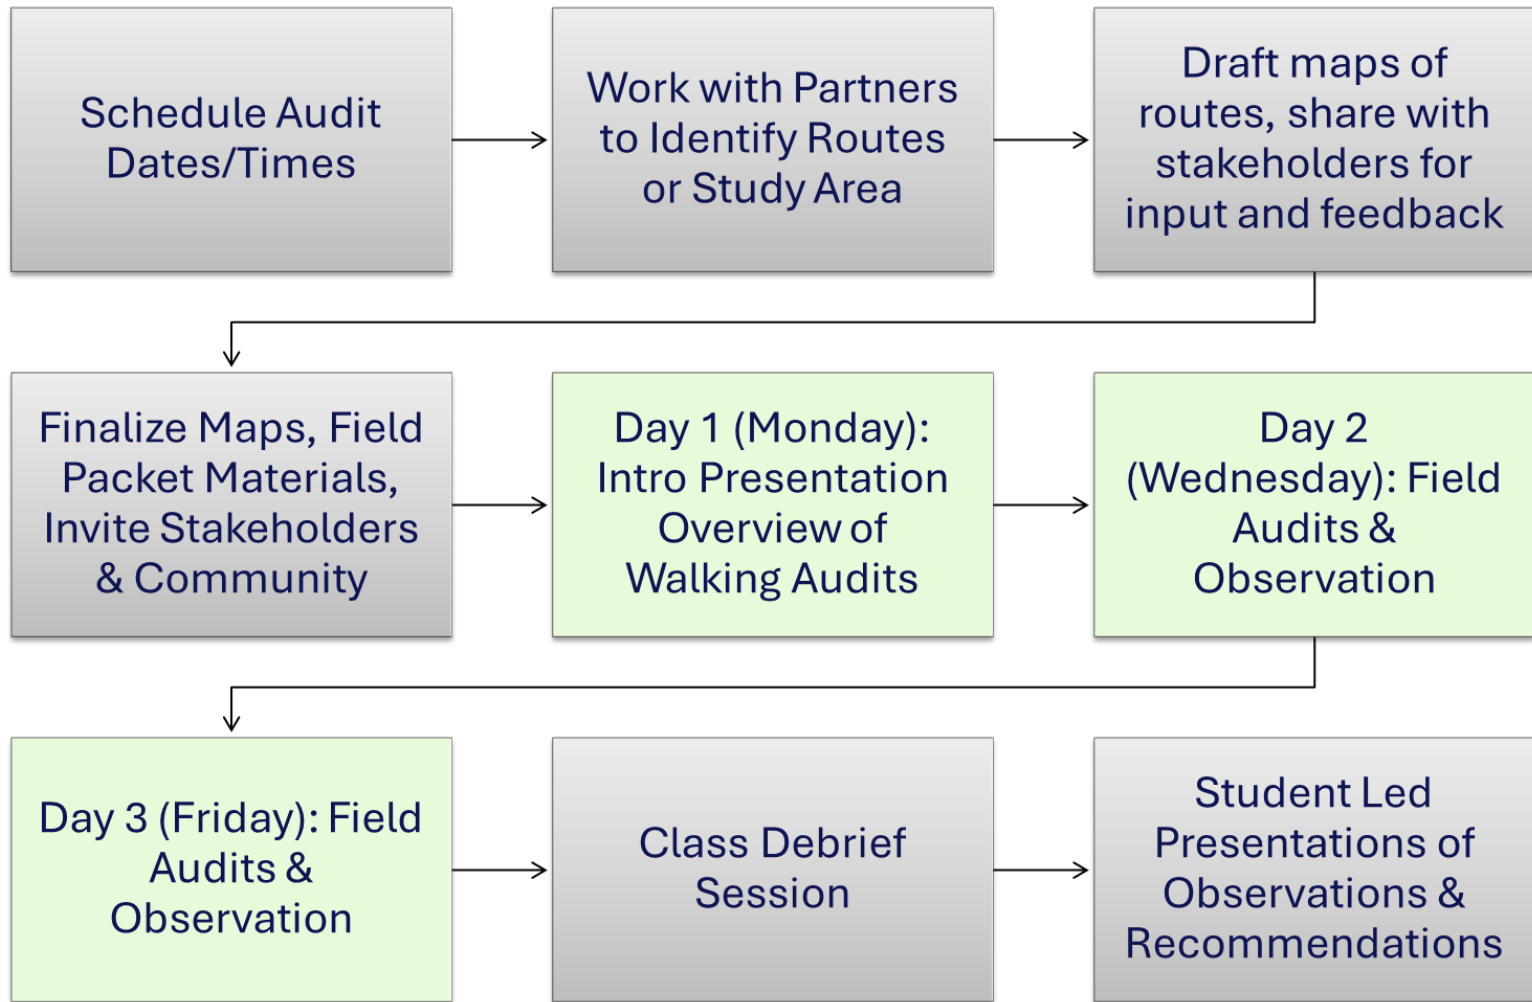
Schedule Audit Dates/Times

Work with Partners to Identify Routes or Study Area

Draft maps of routes, share with stakeholders for input and feedback

Finalize Maps, Field Packet Materials, Invite Stakeholders & Community

Day 1 (Monday): Intro Presentation Overview of Walking Audits

Day 2 (Wednesday): Field Audits & Observation

Day 3 (Friday): Field Audits & Observation

Class Debrief Session

Student Led Presentations of Observations & Recommendations